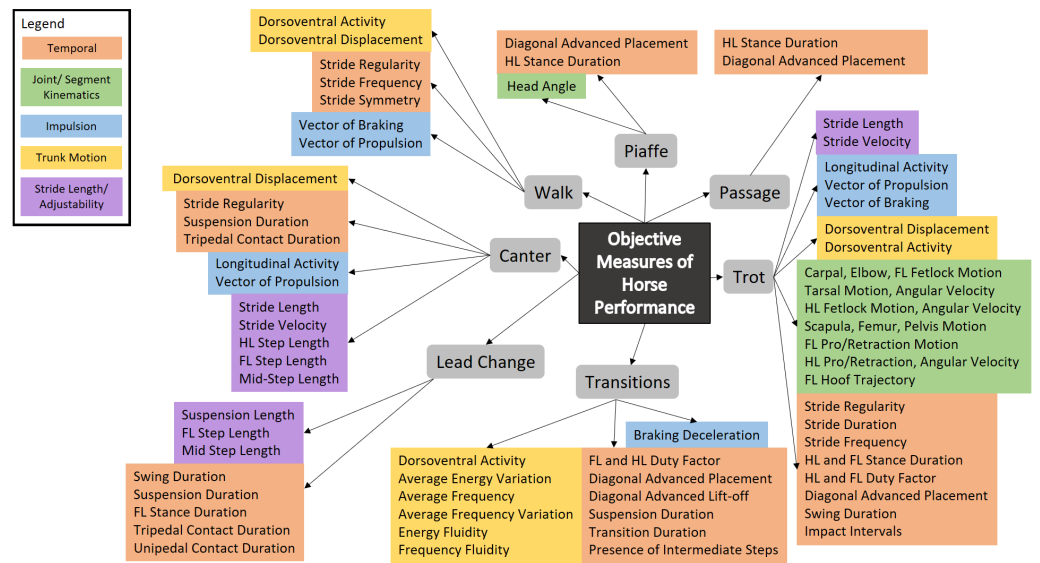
Legend
Temporal
Joint/ Segment Kinematics
Impulsion
Trunk Motion
Stride Length/ Adjustability

Objective Measures of Horse Performance

Walk
Dorsoventral Activity
Dorsoventral Displacement
Stride Regularity
Stride Frequency
Stride Symmetry
Vector of Braking
Vector of Propulsion

Piaffe
Diagonal Advanced Placement
HL Stance Duration
Head Angle

Passage
HL Stance Duration
Diagonal Advanced Placement

Trot
Stride Length
Stride Velocity
Longitudinal Activity
Vector of Propulsion
Vector of Braking
Dorsoventral Displacement
Dorsoventral Activity
Carpal, Elbow, FL Fetlock Motion
Tarsal Motion, Angular Velocity
HL Fetlock Motion, Angular Velocity
Scapula, Femur, Pelvis Motion
FL Pro/Retraction Motion
HL Pro/Retraction, Angular Velocity
FL Hoof Trajectory
Stride Regularity
Stride Duration
Stride Frequency
HL and FL Stance Duration
HL and FL Duty Factor
Diagonal Advanced Placement
Swing Duration
Impact Intervals

Canter
Dorsoventral Displacement
Stride Regularity
Suspension Duration
Tripedal Contact Duration
Longitudinal Activity
Vector of Propulsion
Stride Length
Stride Velocity
HL Step Length
FL Step Length
Mid-Step Length

Lead Change
Suspension Length
FL Step Length
Mid Step Length
Swing Duration
Suspension Duration
FL Stance Duration
Tripedal Contact Duration
Unipedal Contact Duration

Transitions
Braking Deceleration
Dorsoventral Activity
Average Energy Variation
Average Frequency
Average Frequency Variation
Energy Fluidity
Frequency Fluidity
FL and HL Duty Factor
Diagonal Advanced Placement
Diagonal Advanced Lift-off
Suspension Duration
Transition Duration
Presence of Intermediate Steps